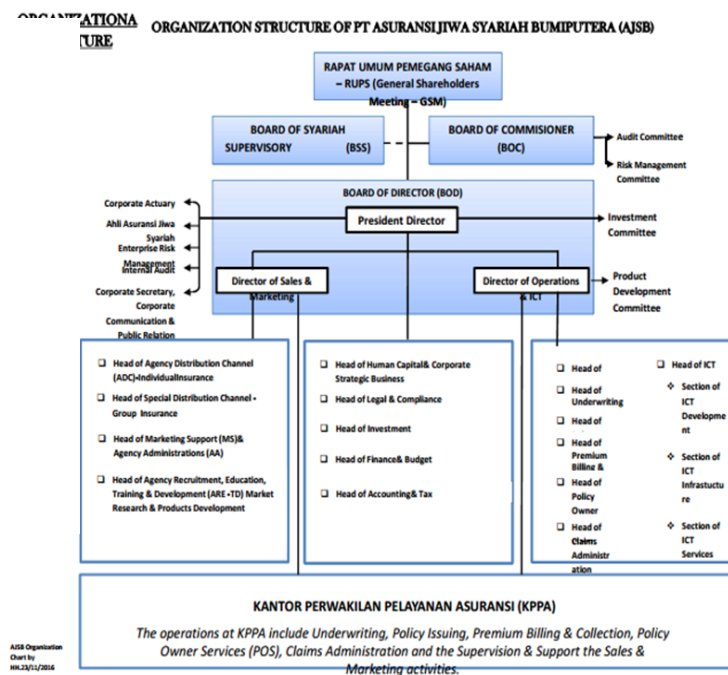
ORGANIZATIONA
TURE

ORGANIZATION STRUCTURE OF PT ASURANSI JIWA SYARIAH BUMIPUTERA (AJSB)

RAPAT UMUM PEMEGANG SAHAM – RUPS (General Shareholders Meeting – GSM)

BOARD OF SYARIAH SUPERVISORY (BSS)

BOARD OF COMMISIONER (BOC)

Audit Committee

Risk Management Committee

BOARD OF DIRECTOR (BOD)

President Director

Corporate Actuary

Ahli Asuransi Jiwa Syariah

Enterprise Risk Management

Internal Audit

Corporate Secretary, Corporate Communication & Public Relation

Investment Committee

Director of Sales & Marketing

Director of Operations & ICT

Product Development Committee

❑ Head of Agency Distribution Channel (ADC)-IndividualInsurance

❑ Head of Special Distribution Channel - Group Insurance

❑ Head of Marketing Support (MS)& Agency Administrations (AA)

❑ Head of Agency Recruitment, Education, Training & Development (ARE -TD) Market Research & Products Development

❑ Head of Human Capital& Corporate Strategic Business

❑ Head of Legal & Compliance

❑ Head of Investment

❑ Head of Finance& Budget

❑ Head of Accounting& Tax

❑ Head of

❑ Head of Underwriting

❑ Head of

❑ Head of Premium Billing &

❑ Head of Policy Owner

❑ Head of Claims Administr ation

❑ Head of ICT

❖ Section of ICT Developme nt

❖ Section of ICT Infrastucture

❖ Section of ICT Services

KANTOR PERWAKILAN PELAYANAN ASURANSI (KPPA)

The operations at KPPA include Underwriting, Policy Issuing, Premium Billing & Collection, Policy Owner Services (POS), Claims Administration and the Supervision & Support the Sales & Marketing activities.

AJSB Organization Chart by HH.23/11/2016